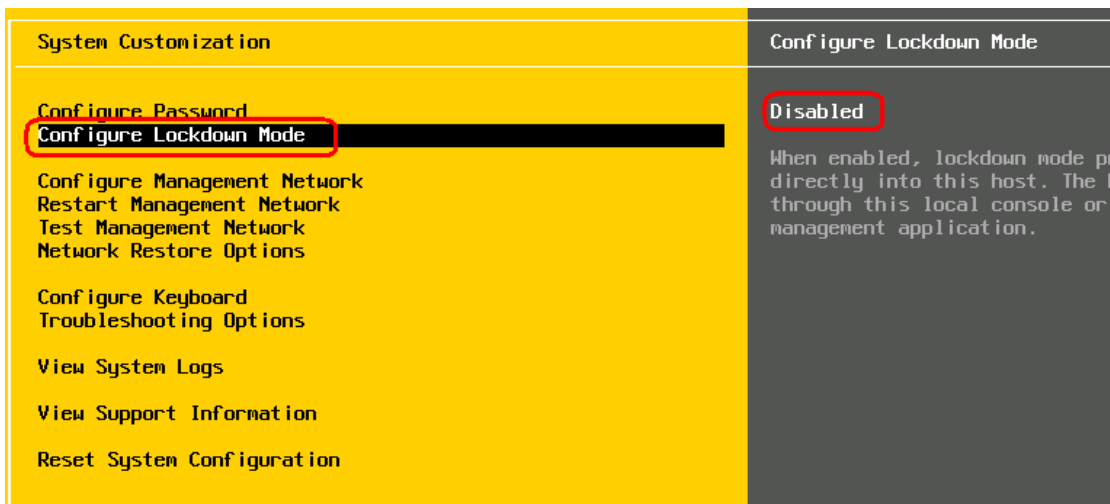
System Customization

Configure Password
Configure Lockdown Mode

Configure Management Network
Restart Management Network
Test Management Network
Network Restore Options

Configure Keyboard
Troubleshooting Options

View System Logs

View Support Information

Reset System Configuration

Configure Lockdown Mode

Disabled

When enabled, lockdown mode pr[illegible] directly into this host. The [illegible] through this local console or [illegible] management application.